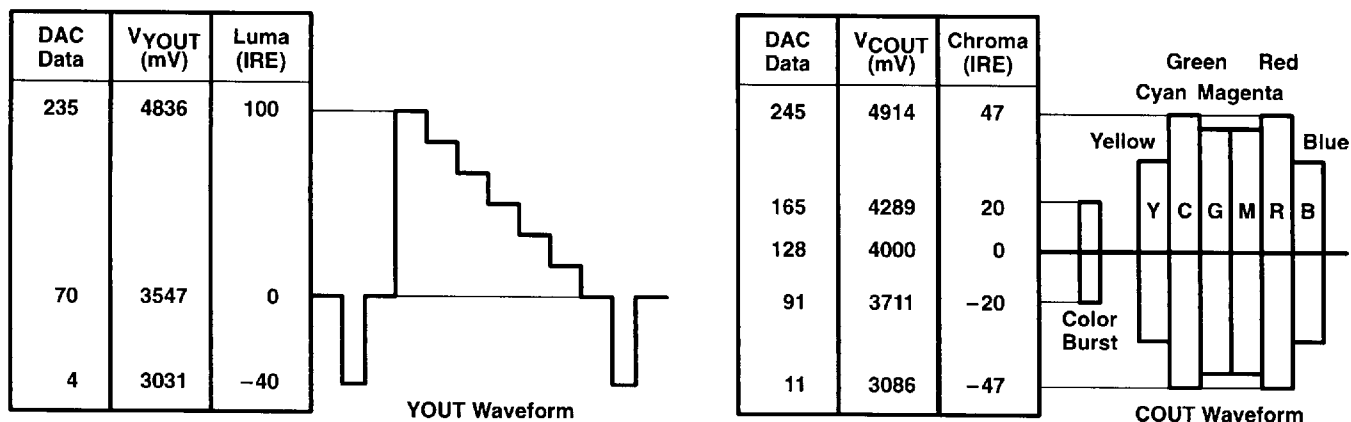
| DAC Data | $V_{YOUT}$ (mV) | Luma (IRE) |
|---|---|---|
| 235 | 4836 | 100 |
| 70 | 3547 | 0 |
| 4 | 3031 | −40 |

YOUT Waveform

| DAC Data | $V_{COUT}$ (mV) | Chroma (IRE) |
|---|---|---|
| 245 | 4914 | 47 |
| 165 | 4289 | 20 |
| 128 | 4000 | 0 |
| 91 | 3711 | −20 |
| 11 | 3086 | −47 |

Green Red
Cyan Magenta
Yellow
Blue
Y C G M R B
Color Burst

COUT Waveform